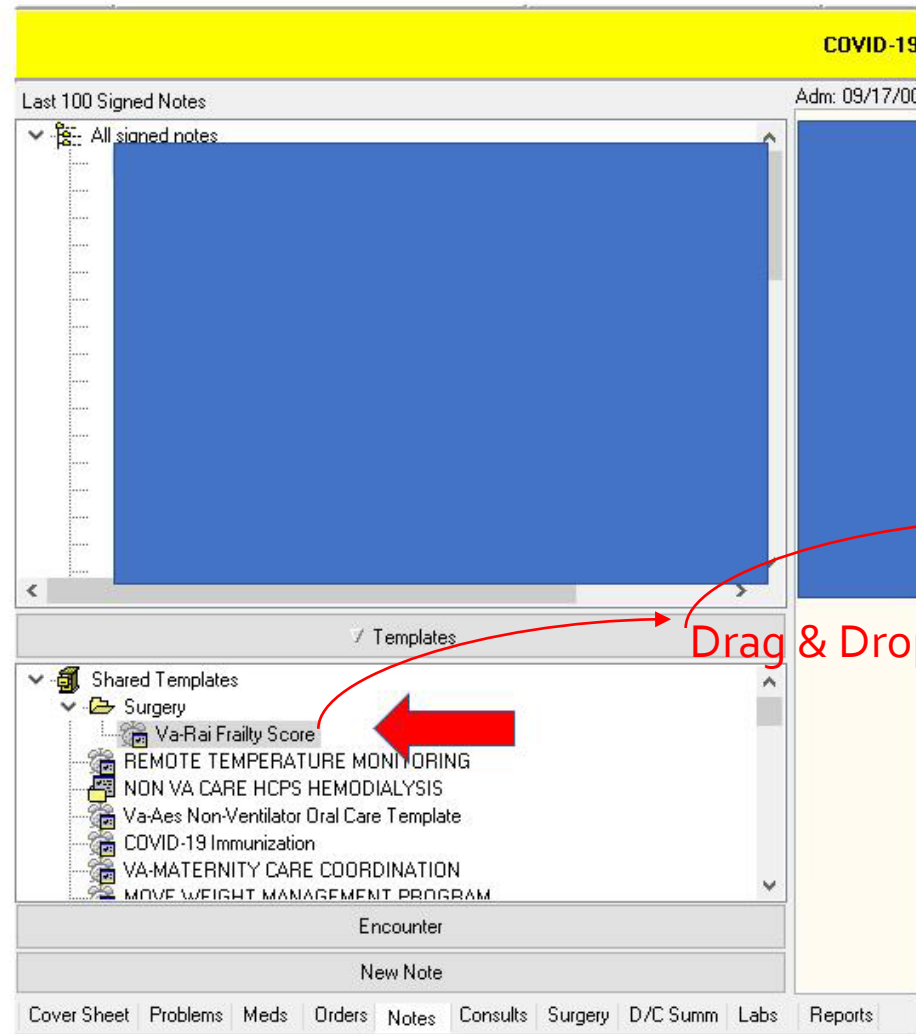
COVID-19

Last 100 Signed Notes

Adm: 09/17/00

All signed notes

Templates

Drag & Dro

Shared Templates

Surgery

Va-Rai Frailty Score

REMOTE TEMPERATURE MONITORING

NON VA CARE HCPS HEMODIALYSIS

Va-Aes Non-Ventilator Oral Care Template

COVID-19 Immunization

VA-MATERNITY CARE COORDINATION

MOVE WEIGHT MANAGEMENT PROGRAM

Encounter

New Note

Cover Sheet | Problems | Meds | Orders | Notes | Consults | Surgery | D/C Summ | Labs | Reports